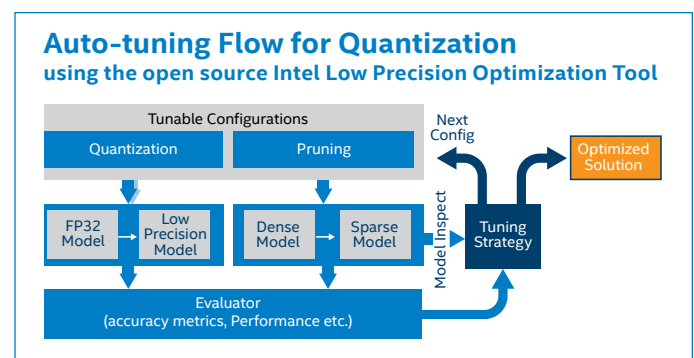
Auto-tuning Flow for Quantization
using the open source Intel Low Precision Optimization Tool

Tunable Configurations

Quantization

Pruning

FP32 Model

Low Precision Model

Dense Model

Sparse Model

Model Inspect

Next Config

Tuning Strategy

Optimized Solution

Evaluator
(accuracy metrics, Performance etc.)